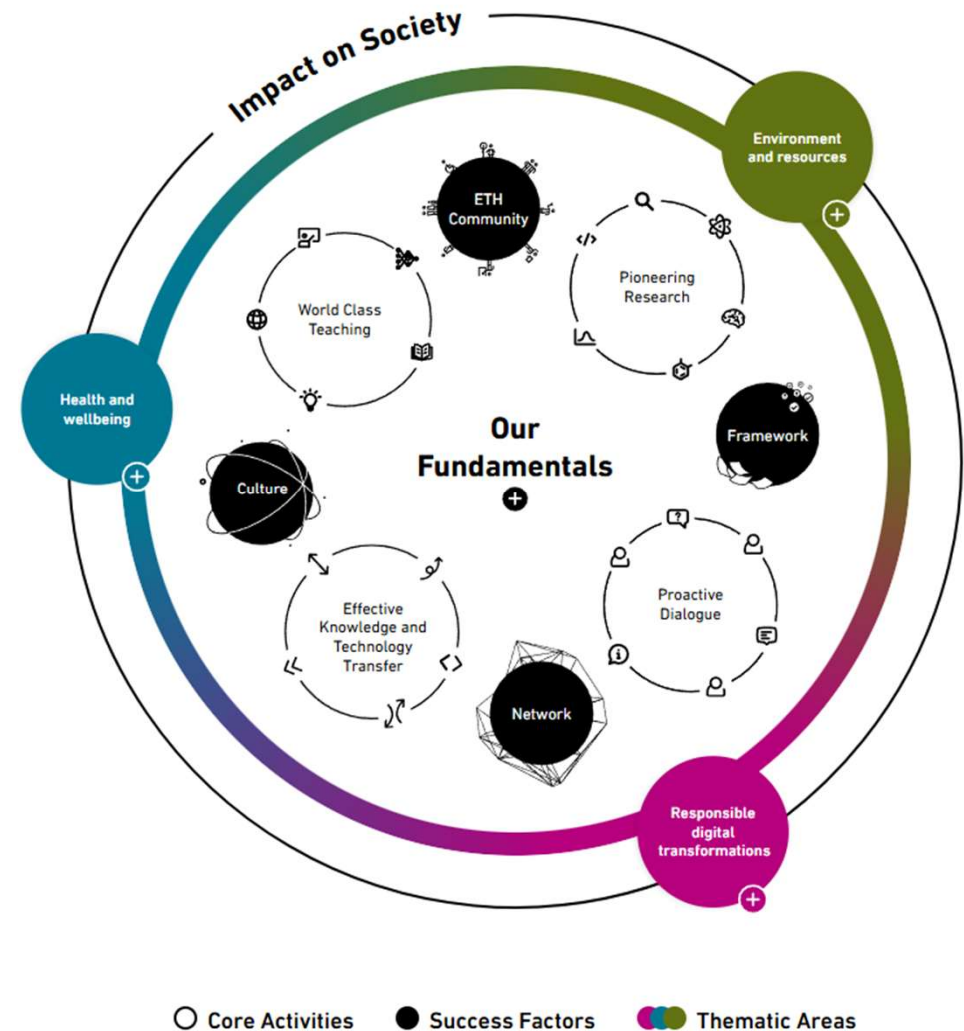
Impact on Society

Environment and resources

Health and wellbeing

ETH Community

World Class Teaching

Pioneering Research

Our Fundamentals

Framework

Culture

Effective Knowledge and Technology Transfer

Proactive Dialogue

Network

Responsible digital transformations

Core Activities Success Factors Thematic Areas